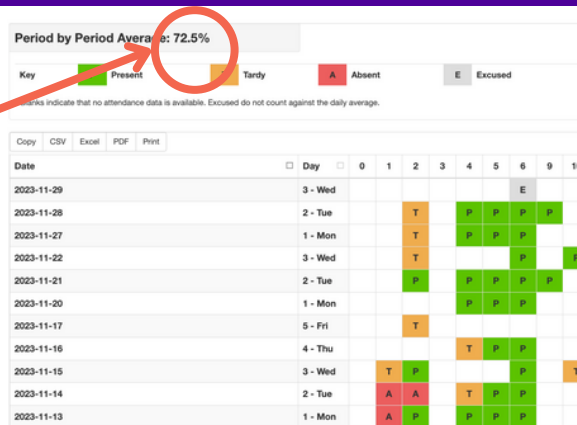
Period by Period Average: 72.5%

Key Present Tardy A Absent E Excused

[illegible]anks indicate that no attendance data is available. Excused do not count against the daily average.

Copy CSV Excel PDF Print

| Date | Day | 0 | 1 | 2 | 3 | 4 | 5 | 6 | 9 | 1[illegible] |
|---|---|---|---|---|---|---|---|---|---|---|
| 2023-11-29 | 3 - Wed | | | | | | | E | | |
| 2023-11-28 | 2 - Tue | | | T | | P | P | P | P | |
| 2023-11-27 | 1 - Mon | | | T | | P | P | P | | |
| 2023-11-22 | 3 - Wed | | | T | | | | P | | P |
| 2023-11-21 | 2 - Tue | | | P | | P | P | P | P | |
| 2023-11-20 | 1 - Mon | | | | | P | P | P | | |
| 2023-11-17 | 5 - Fri | | | T | | | | | | |
| 2023-11-16 | 4 - Thu | | | | | T | P | P | | |
| 2023-11-15 | 3 - Wed | | T | P | | | | P | | P |
| 2023-11-14 | 2 - Tue | | A | A | | T | P | P | | |
| 2023-11-13 | 1 - Mon | | A | P | | P | P | P | | |